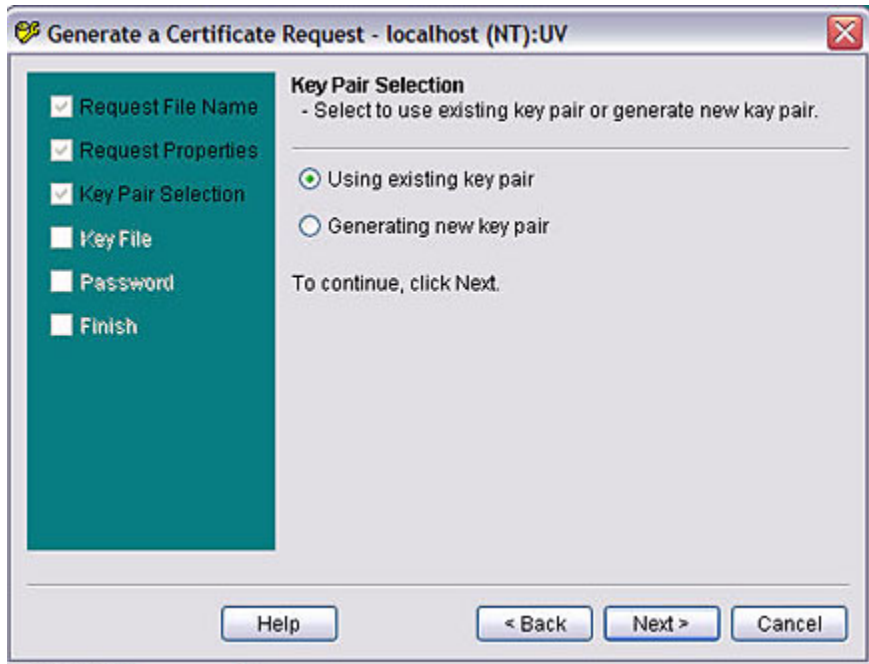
Generate a Certificate Request - localhost (NT):UV

Request File Name
Request Properties
Key Pair Selection
Key File
Password
Finish

Key Pair Selection
- Select to use existing key pair or generate new kay pair.

Using existing key pair
Generating new key pair

To continue, click Next.

Help
< Back
Next >
Cancel